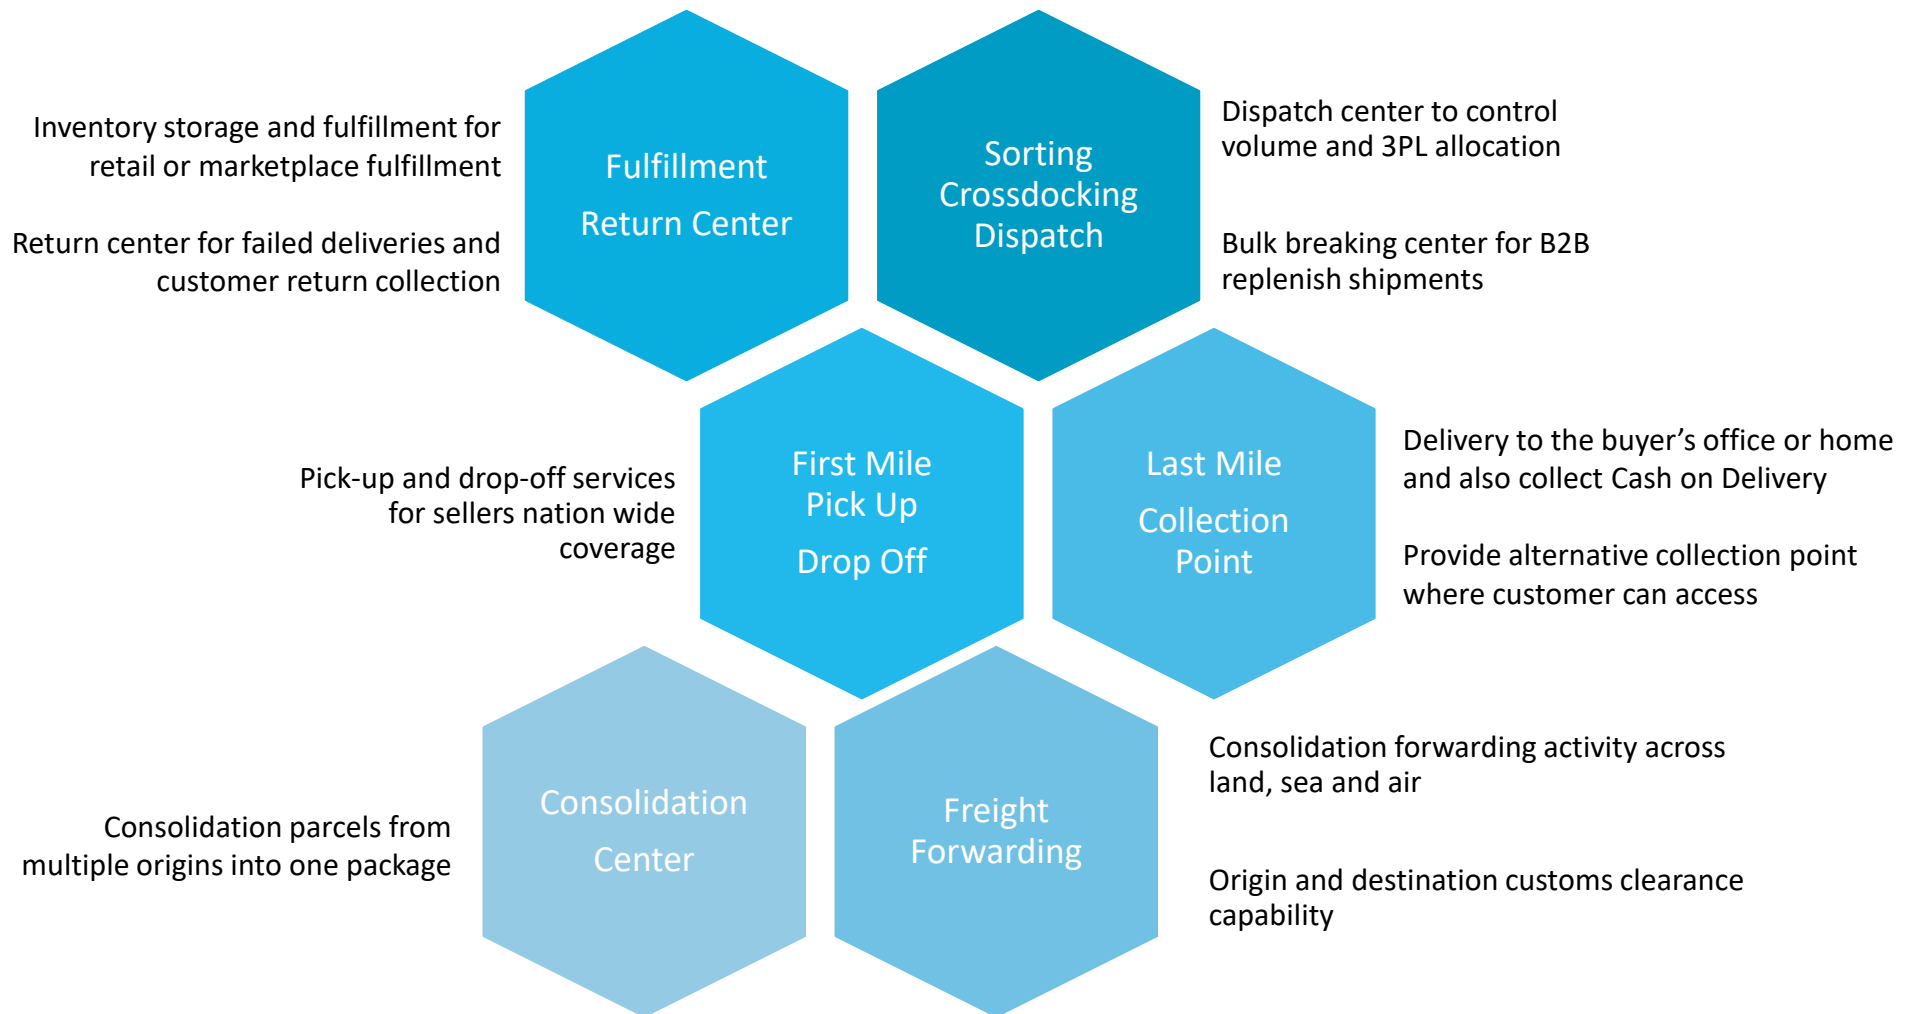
Inventory storage and fulfillment for retail or marketplace fulfillment

Return center for failed deliveries and customer return collection

Fulfillment

Return Center

Sorting
Crossdocking
Dispatch

Dispatch center to control volume and 3PL allocation

Bulk breaking center for B2B replenish shipments

Pick-up and drop-off services for sellers nation wide coverage

First Mile
Pick Up

Drop Off

Last Mile

Collection
Point

Delivery to the buyer’s office or home and also collect Cash on Delivery

Provide alternative collection point where customer can access

Consolidation parcels from multiple origins into one package

Consolidation

Center

Freight
Forwarding

Consolidation forwarding activity across land, sea and air

Origin and destination customs clearance capability